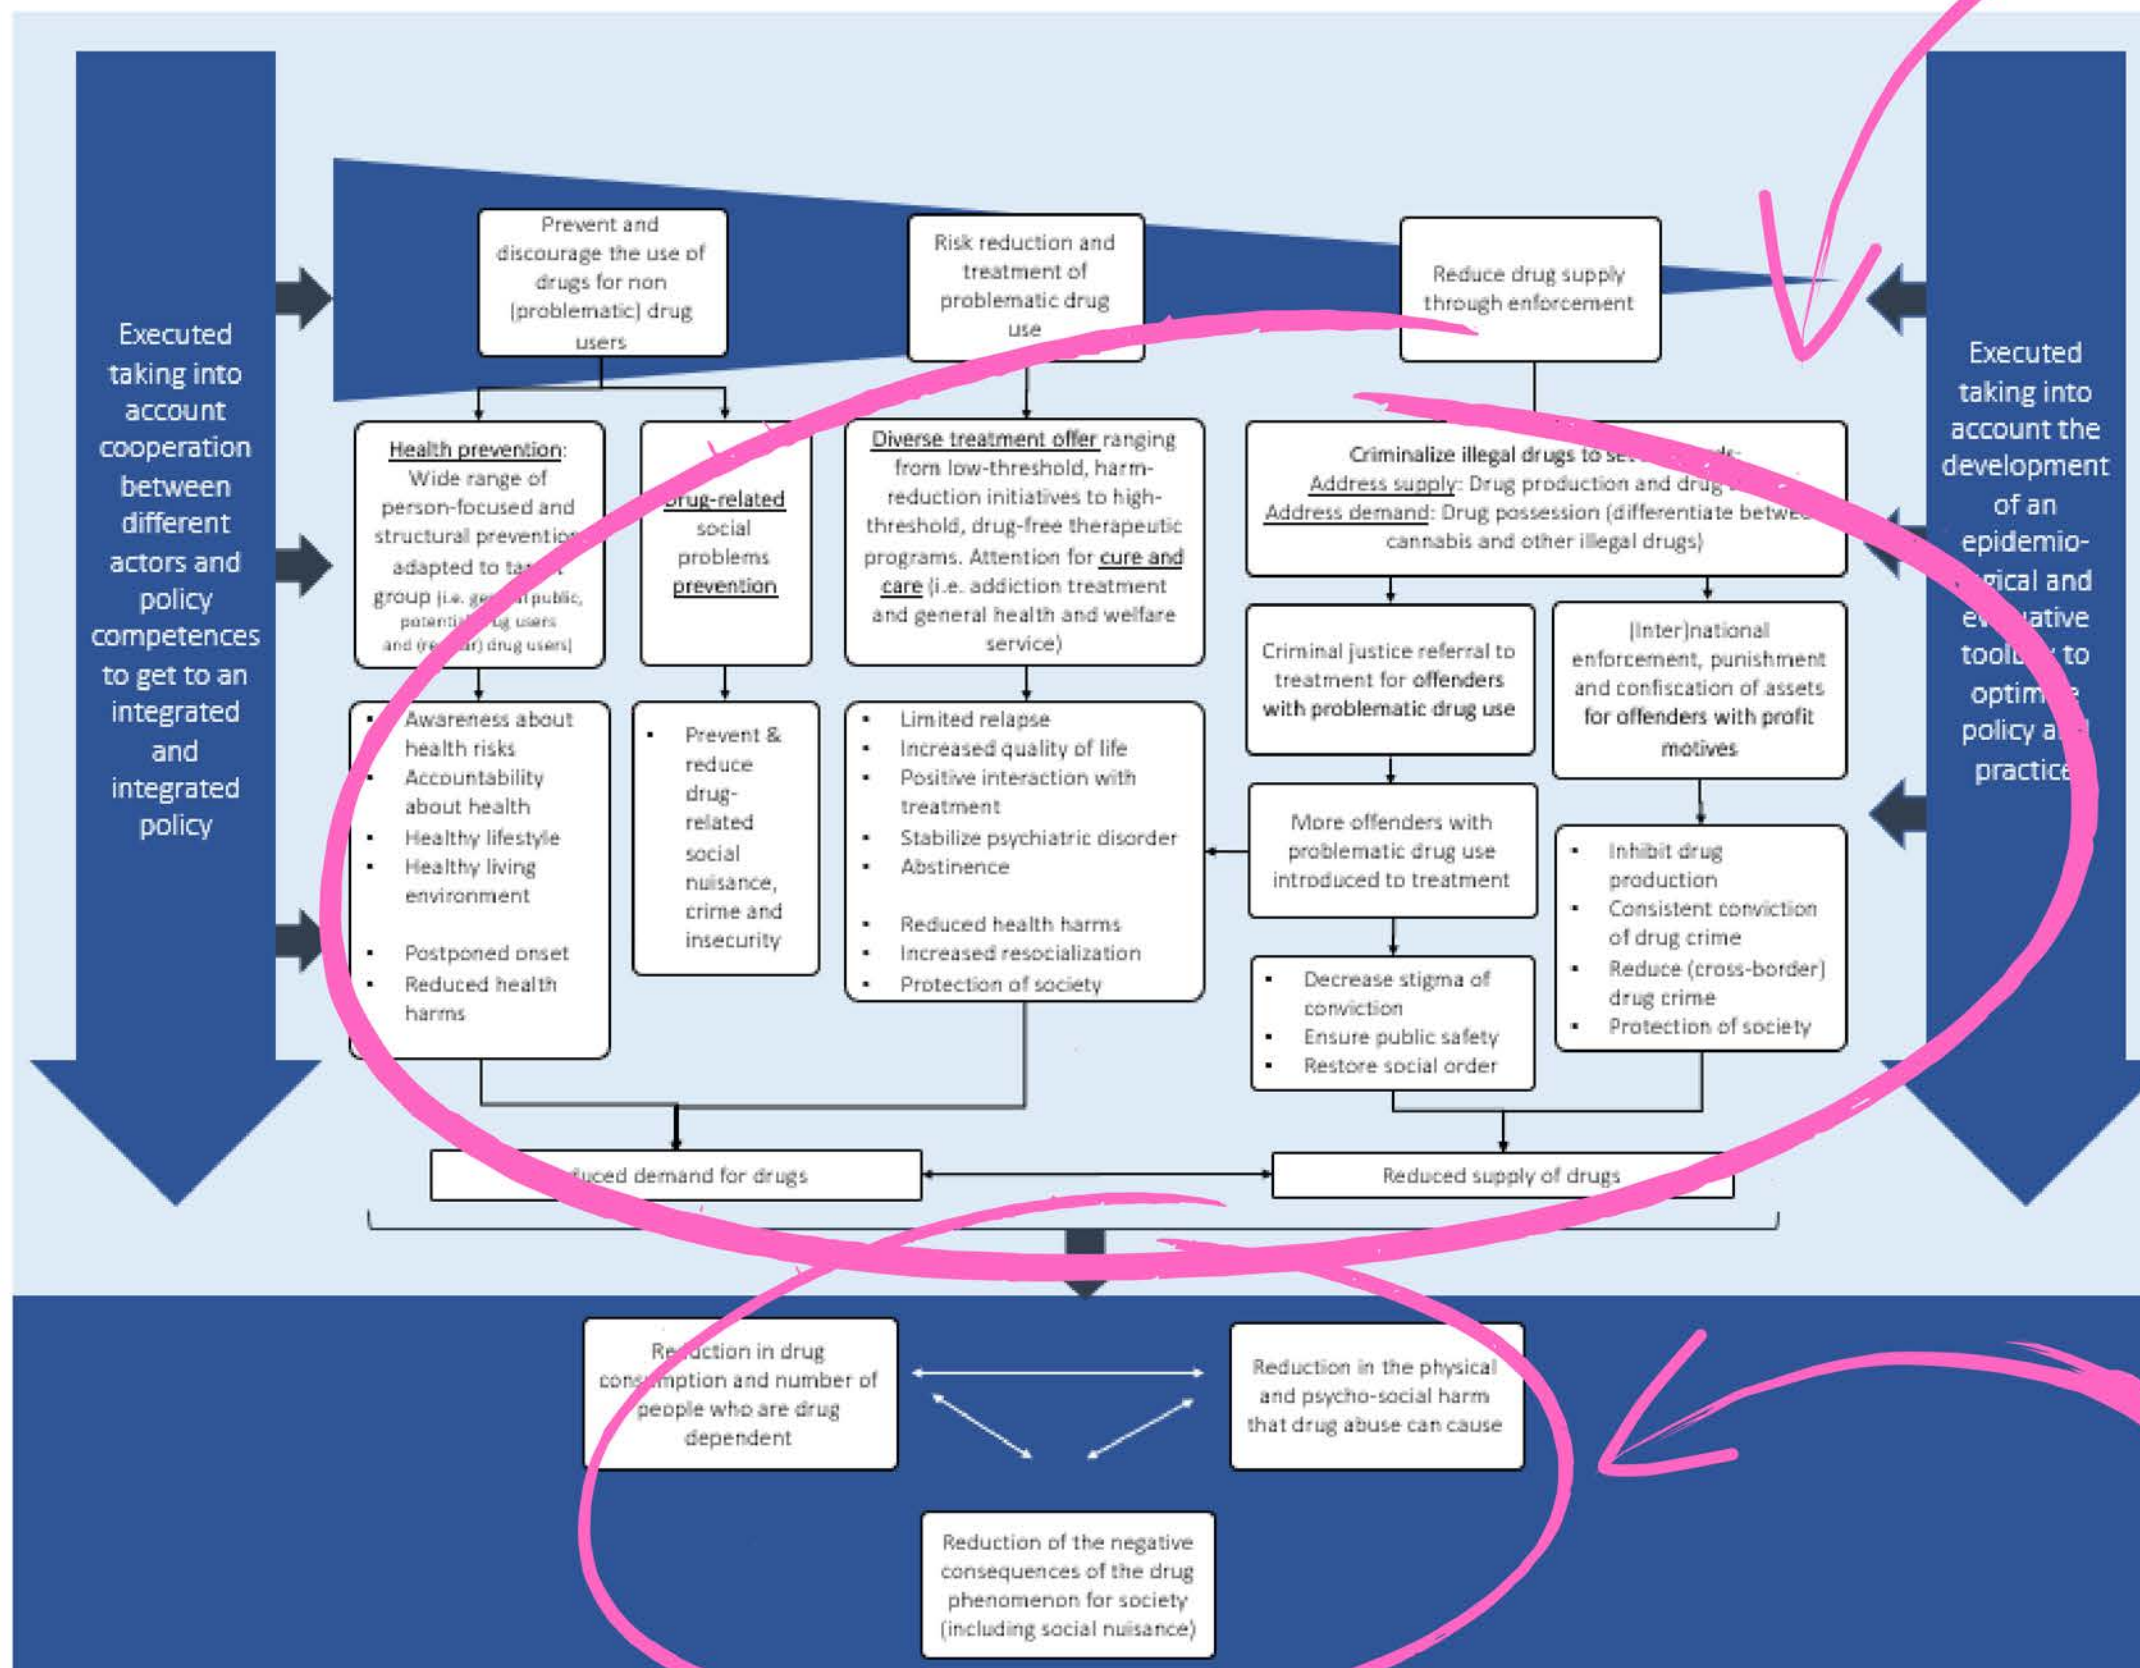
Executed taking into account cooperation between different actors and policy competences to get to an integrated and integrated policy

Prevent and discourage the use of drugs for non (problematic) drug users

Risk reduction and treatment of problematic drug use

Reduce drug supply through enforcement

Executed taking into account the development of an epidemio-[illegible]gical and ev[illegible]ative toolb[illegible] to optim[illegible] policy a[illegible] practice

Health prevention: Wide range of person-focused and structural prevention adapted to ta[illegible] group (i.e. ge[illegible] public, potenti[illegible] drug users and (re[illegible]) drug users)

Drug-related social problems prevention

Diverse treatment offer ranging from low-threshold, harm-reduction initiatives to high-threshold, drug-free therapeutic programs. Attention for cure and care (i.e. addiction treatment and general health and welfare service)

Criminalize illegal drugs to se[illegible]:
Address supply: Drug production and drug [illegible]
Address demand: Drug possession (differentiate betwe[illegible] cannabis and other illegal drugs)

Criminal justice referral to treatment for offenders with problematic drug use

(Inter)national enforcement, punishment and confiscation of assets for offenders with profit motives

- Awareness about health risks
- Accountability about health
- Healthy lifestyle
- Healthy living environment
- Postponed onset
- Reduced health harms

- Prevent & reduce drug-related social nuisance, crime and insecurity

- Limited relapse
- Increased quality of life
- Positive interaction with treatment
- Stabilize psychiatric disorder
- Abstinence
- Reduced health harms
- Increased resocialization
- Protection of society

More offenders with problematic drug use introduced to treatment

- Inhibit drug production
- Consistent conviction of drug crime
- Reduce (cross-border) drug crime
- Protection of society

- Decrease stigma of conviction
- Ensure public safety
- Restore social order

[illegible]uced demand for drugs

Reduced supply of drugs

Re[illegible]ction in drug con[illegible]mption and number of people who are drug dependent

Reduction in the physical and psycho-social harm that drug abuse can cause

Reduction of the negative consequences of the drug phenomenon for society (including social nuisance)